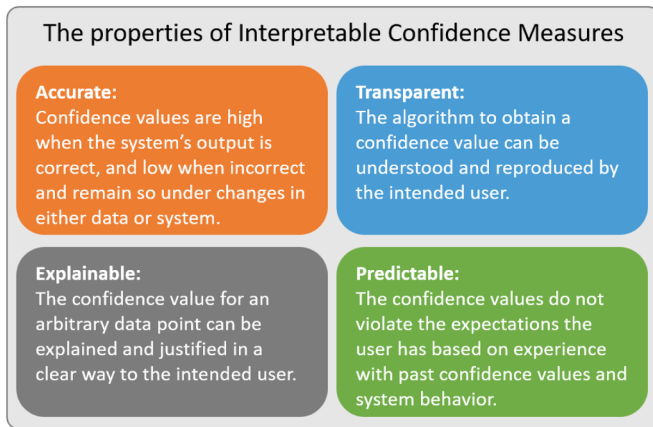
The properties of Interpretable Confidence Measures

Accurate:
Confidence values are high when the system's output is correct, and low when incorrect and remain so under changes in either data or system.

Transparent:
The algorithm to obtain a confidence value can be understood and reproduced by the intended user.

Explainable:
The confidence value for an arbitrary data point can be explained and justified in a clear way to the intended user.

Predictable:
The confidence values do not violate the expectations the user has based on experience with past confidence values and system behavior.